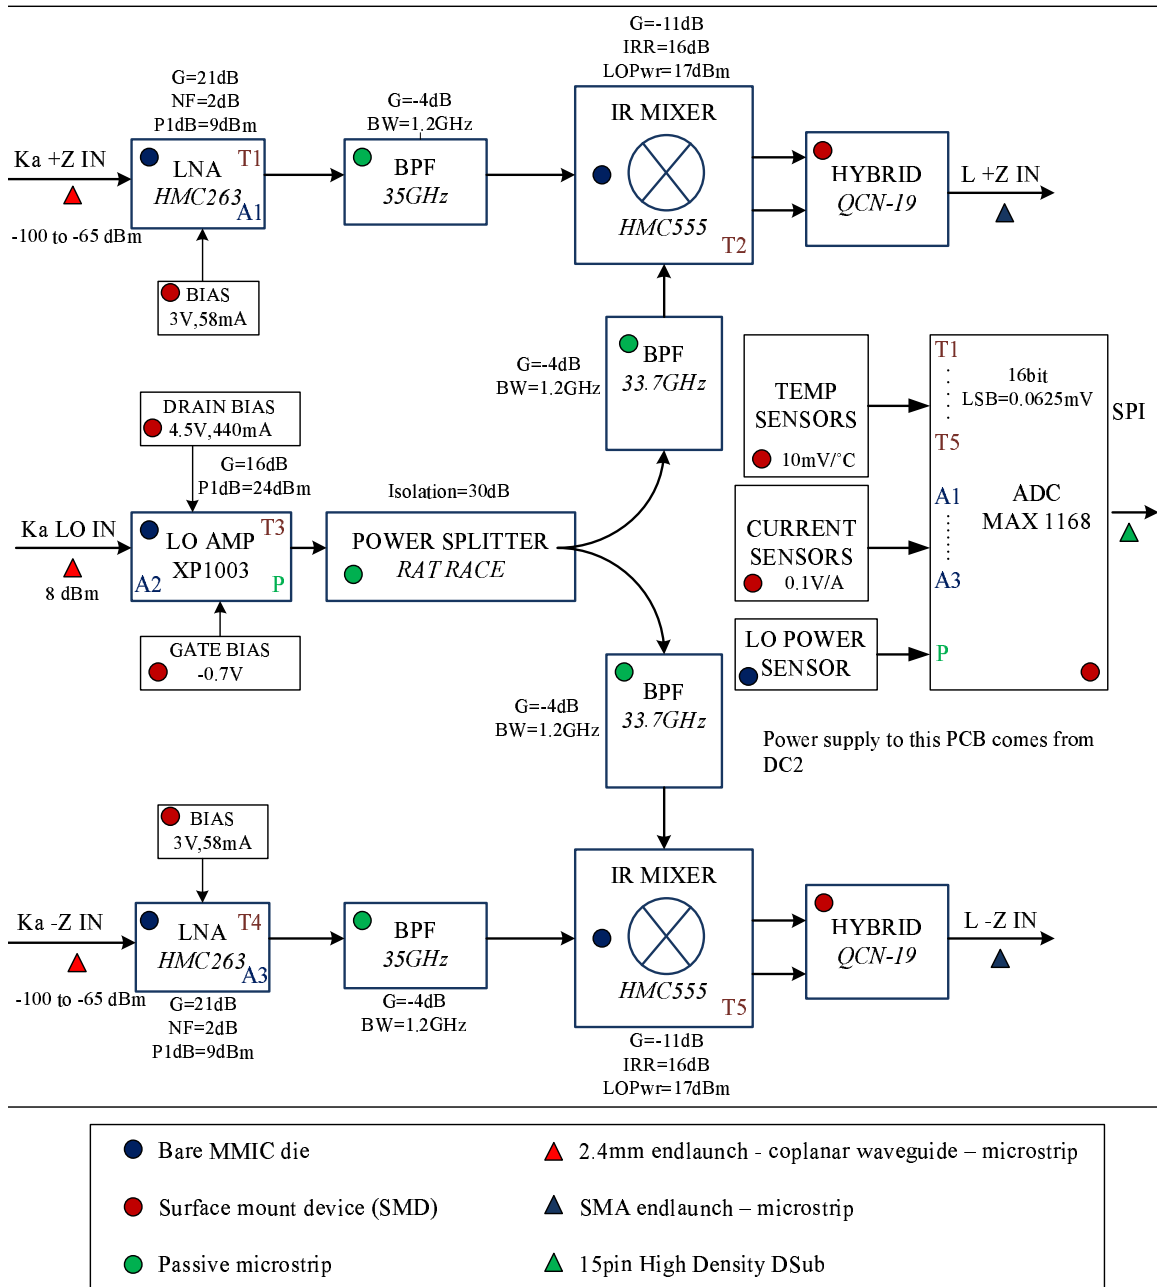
G=-11dB
IRR=16dB
LOPwr=17dBm

G=21dB
NF=2dB
P1dB=9dBm

G=-4dB
BW=1.2GHz

Ka +Z IN

LNA
HMC263
T1
A1

BPF
35GHz

IR MIXER
HMC555
T2

HYBRID
QCN-19

L +Z IN

-100 to -65 dBm

BIAS
3V,58mA

G=-4dB
BW=1.2GHz

BPF
33.7GHz

TEMP
SENSORS
10mV/°C

T1
T5

16bit
LSB=0.0625mV

SPI

DRAIN BIAS
4.5V,440mA

G=16dB
P1dB=24dBm

Isolation=30dB

Ka LO IN

LO AMP
XP1003
T3
A2
P

8 dBm

POWER SPLITTER
RAT RACE

CURRENT
SENSORS
0.1V/A

A1
A3

ADC
MAX 1168

GATE BIAS
-0.7V

LO POWER
SENSOR

P

G=-4dB
BW=1.2GHz

BPF
33.7GHz

Power supply to this PCB comes from DC2

BIAS
3V,58mA

Ka -Z IN

LNA
HMC263
T4
A3

BPF
35GHz

IR MIXER
HMC555
T5

HYBRID
QCN-19

L -Z IN

-100 to -65 dBm

G=21dB
NF=2dB
P1dB=9dBm

G=-4dB
BW=1.2GHz

G=-11dB
IRR=16dB
LOPwr=17dBm

Bare MMIC die
2.4mm endlaunch - coplanar waveguide – microstrip
Surface mount device (SMD)
SMA endlaunch – microstrip
Passive microstrip
15pin High Density DSub